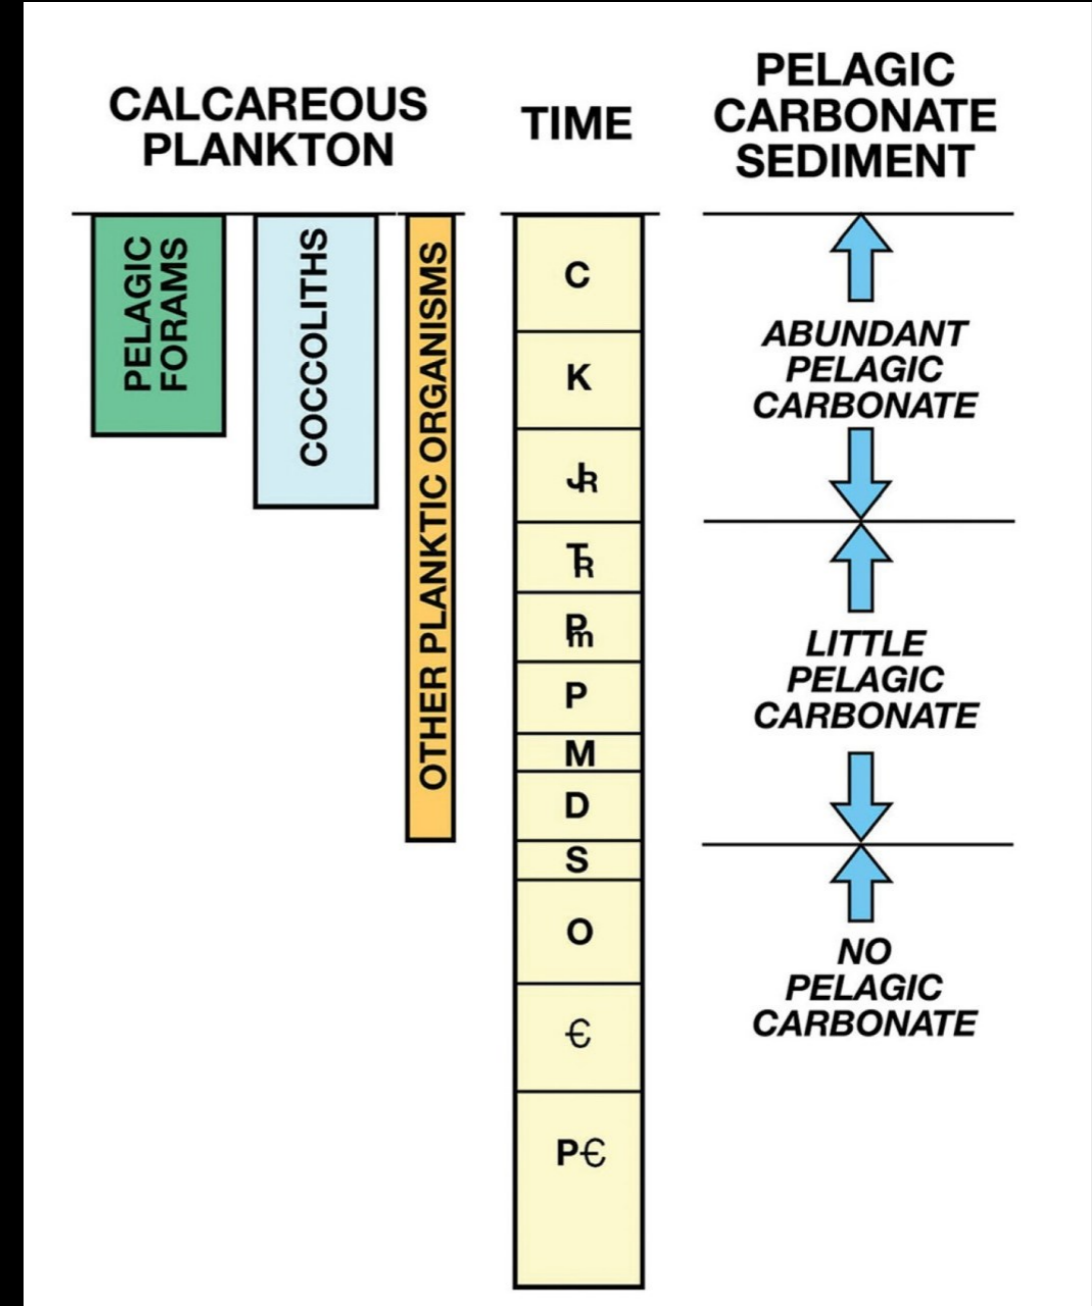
CALCAREOUS PLANKTON

PELAGIC FORAMS

COCCOLITHS

OTHER PLANKTIC ORGANISMS

TIME

C
K
Jr
Tr
Pn
P
M
D
S
O
€
P€

PELAGIC CARBONATE SEDIMENT

ABUNDANT PELAGIC CARBONATE

LITTLE PELAGIC CARBONATE

NO PELAGIC CARBONATE